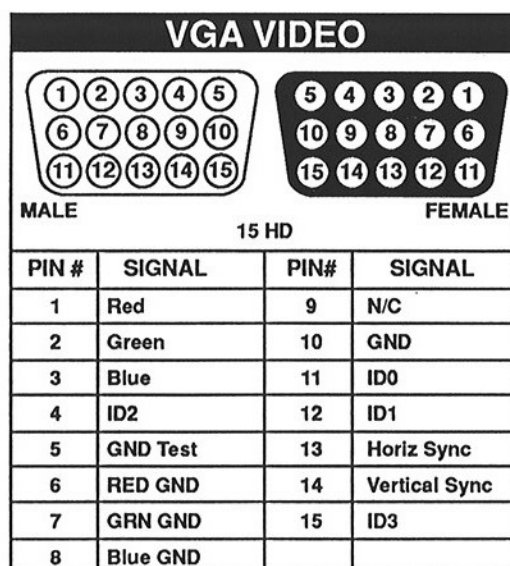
VGA VIDEO

1 2 3 4 5
6 7 8 9 10
11 12 13 14 15

5 4 3 2 1
10 9 8 7 6
15 14 13 12 11

MALE

FEMALE

15 HD

| PIN # | SIGNAL | PIN# | SIGNAL |
|---|---|---|---|
| 1 | Red | 9 | N/C |
| 2 | Green | 10 | GND |
| 3 | Blue | 11 | ID0 |
| 4 | ID2 | 12 | ID1 |
| 5 | GND Test | 13 | Horiz Sync |
| 6 | RED GND | 14 | Vertical Sync |
| 7 | GRN GND | 15 | ID3 |
| 8 | Blue GND | | |